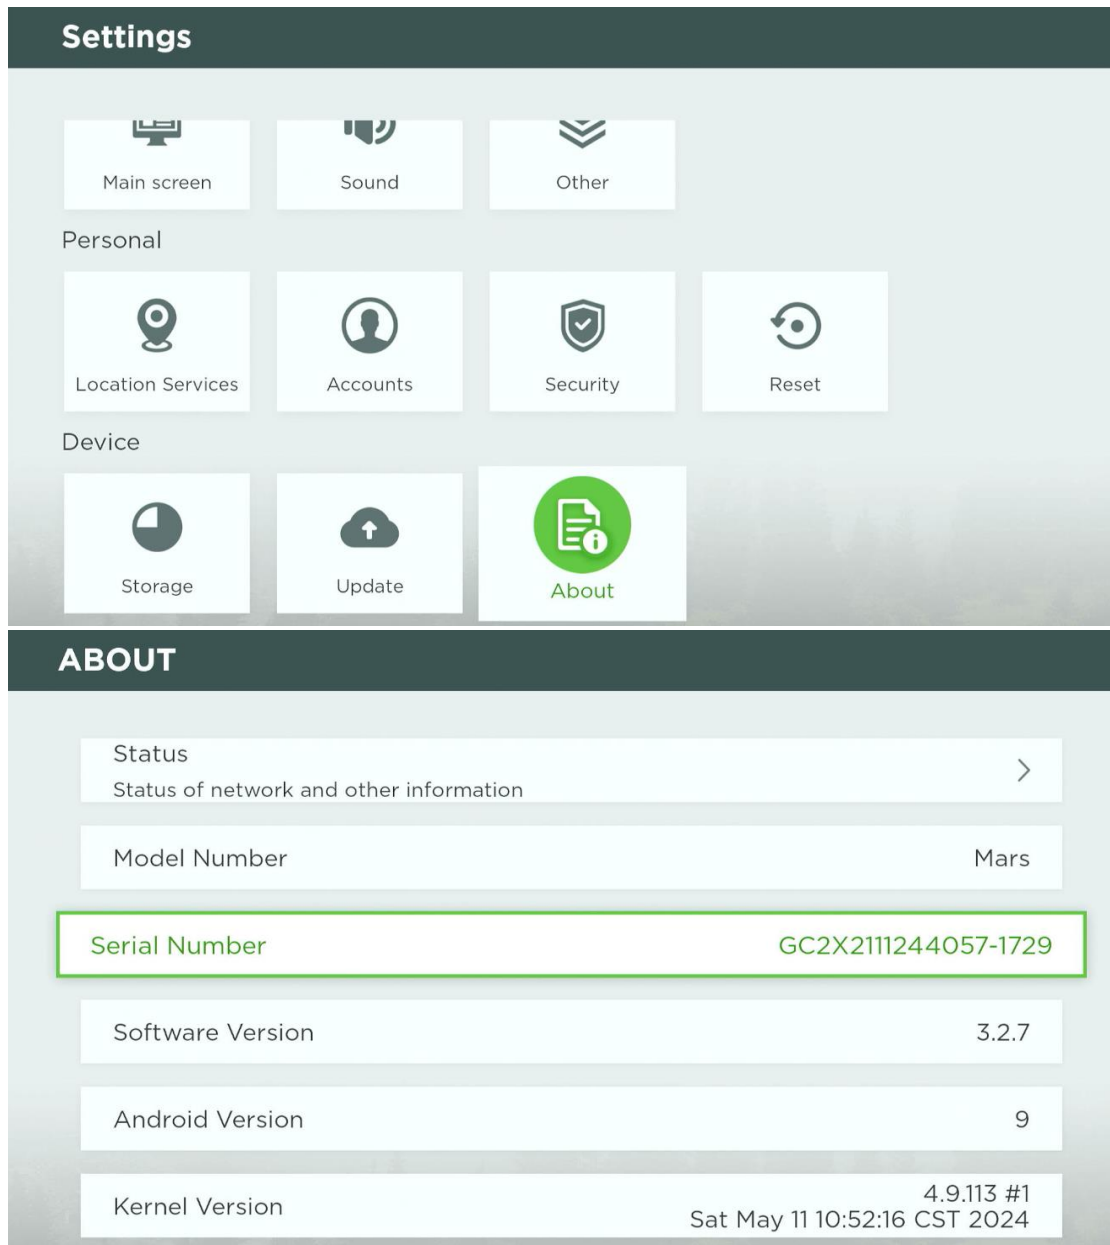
Settings

Main screen
Sound
Other

Personal

Location Services
Accounts
Security
Reset

Device

Storage
Update
About

ABOUT

Status
Status of network and other information
>

Model Number
Mars

Serial Number
GC2X2111244057-1729

Software Version
3.2.7

Android Version
9

Kernel Version
4.9.113 #1
Sat May 11 10:52:16 CST 2024